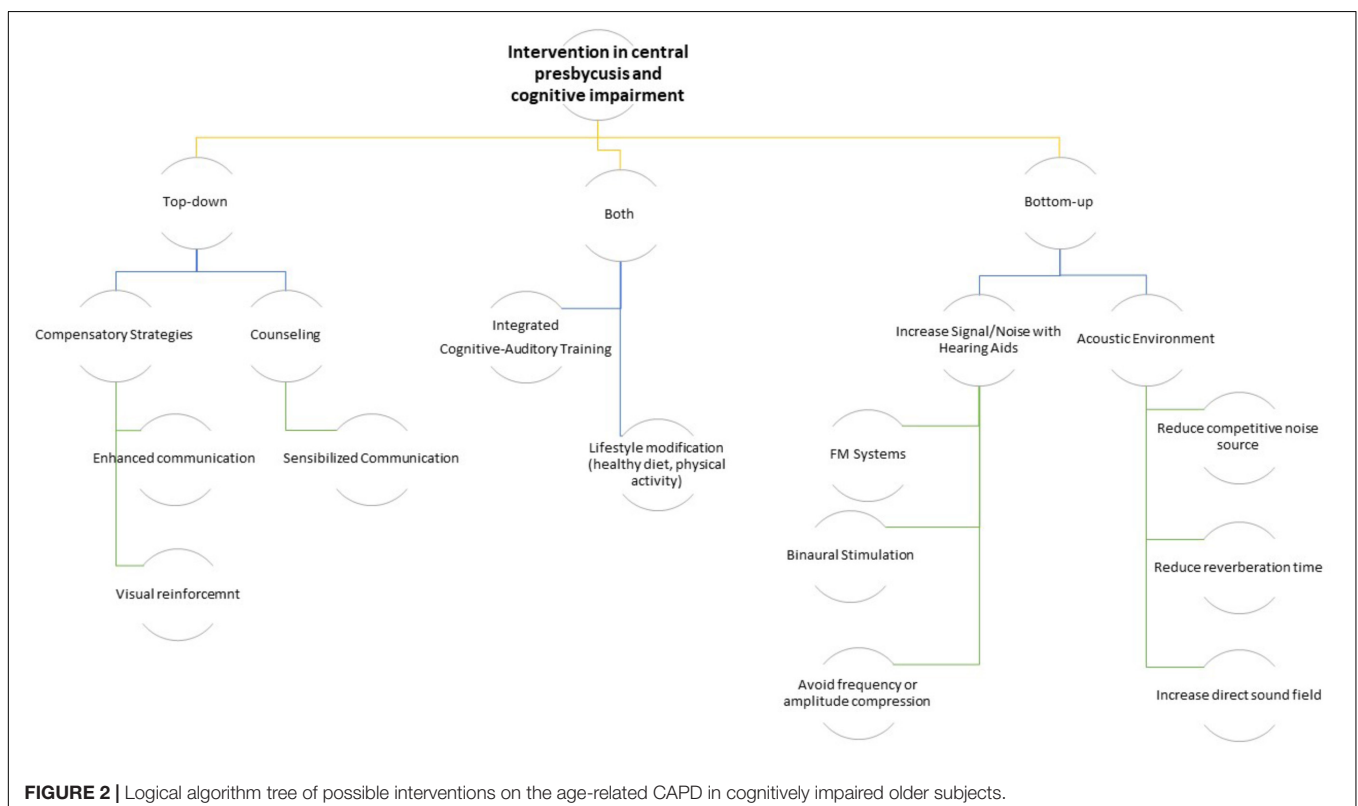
Intervention in central presbycusis and cognitive impairment

Top-down

Both

Bottom-up

Compensatory Strategies

Counseling

Integrated Cognitive-Auditory Training

Increase Signal/Noise with Hearing Aids

Acoustic Environment

Enhanced communication

Sensibilized Communication

Lifestyle modification (healthy diet, physical activity)

FM Systems

Reduce competitive noise source

Binaural Stimulation

Visual reinforcemnt

Reduce reverberation time

Avoid frequency or amplitude compression

Increase direct sound field

FIGURE 2 | Logical algorithm tree of possible interventions on the age-related CAPD in cognitively impaired older subjects.